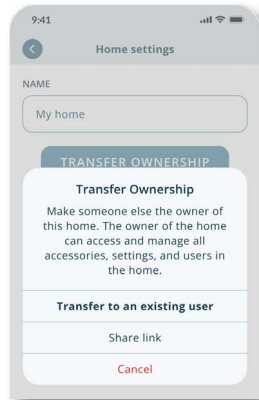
9:41

Home settings

NAME

My home

TRANSFER OWNERSHIP

Transfer Ownership

Make someone else the owner of this home. The owner of the home can access and manage all accessories, settings, and users in the home.

Transfer to an existing user

Share link

Cancel